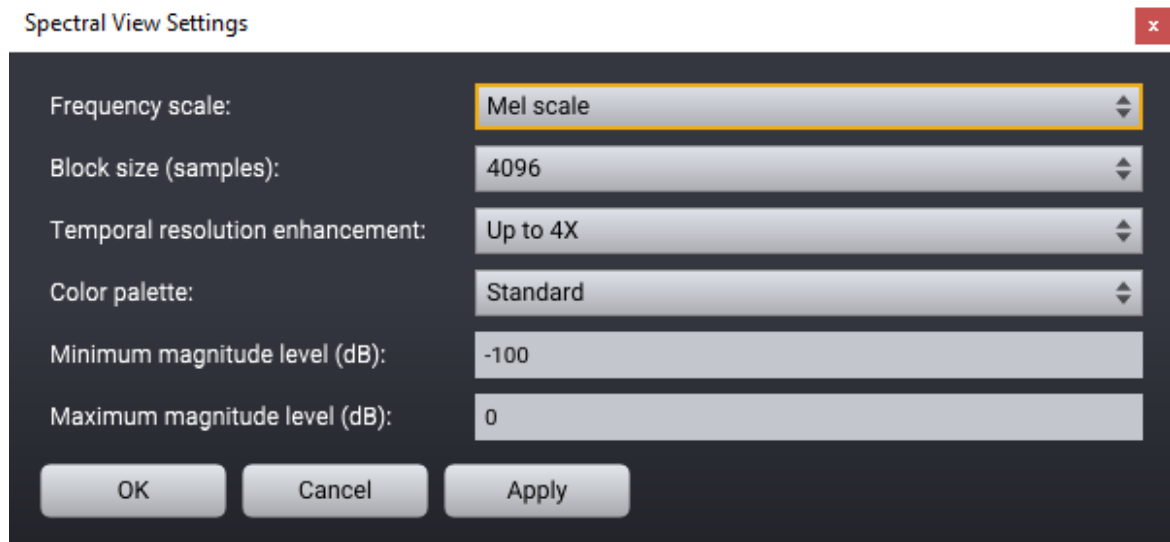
Spectral View Settings

x

Frequency scale: Mel scale

Block size (samples): 4096

Temporal resolution enhancement: Up to 4X

Color palette: Standard

Minimum magnitude level (dB): -100

Maximum magnitude level (dB): 0

OK Cancel Apply